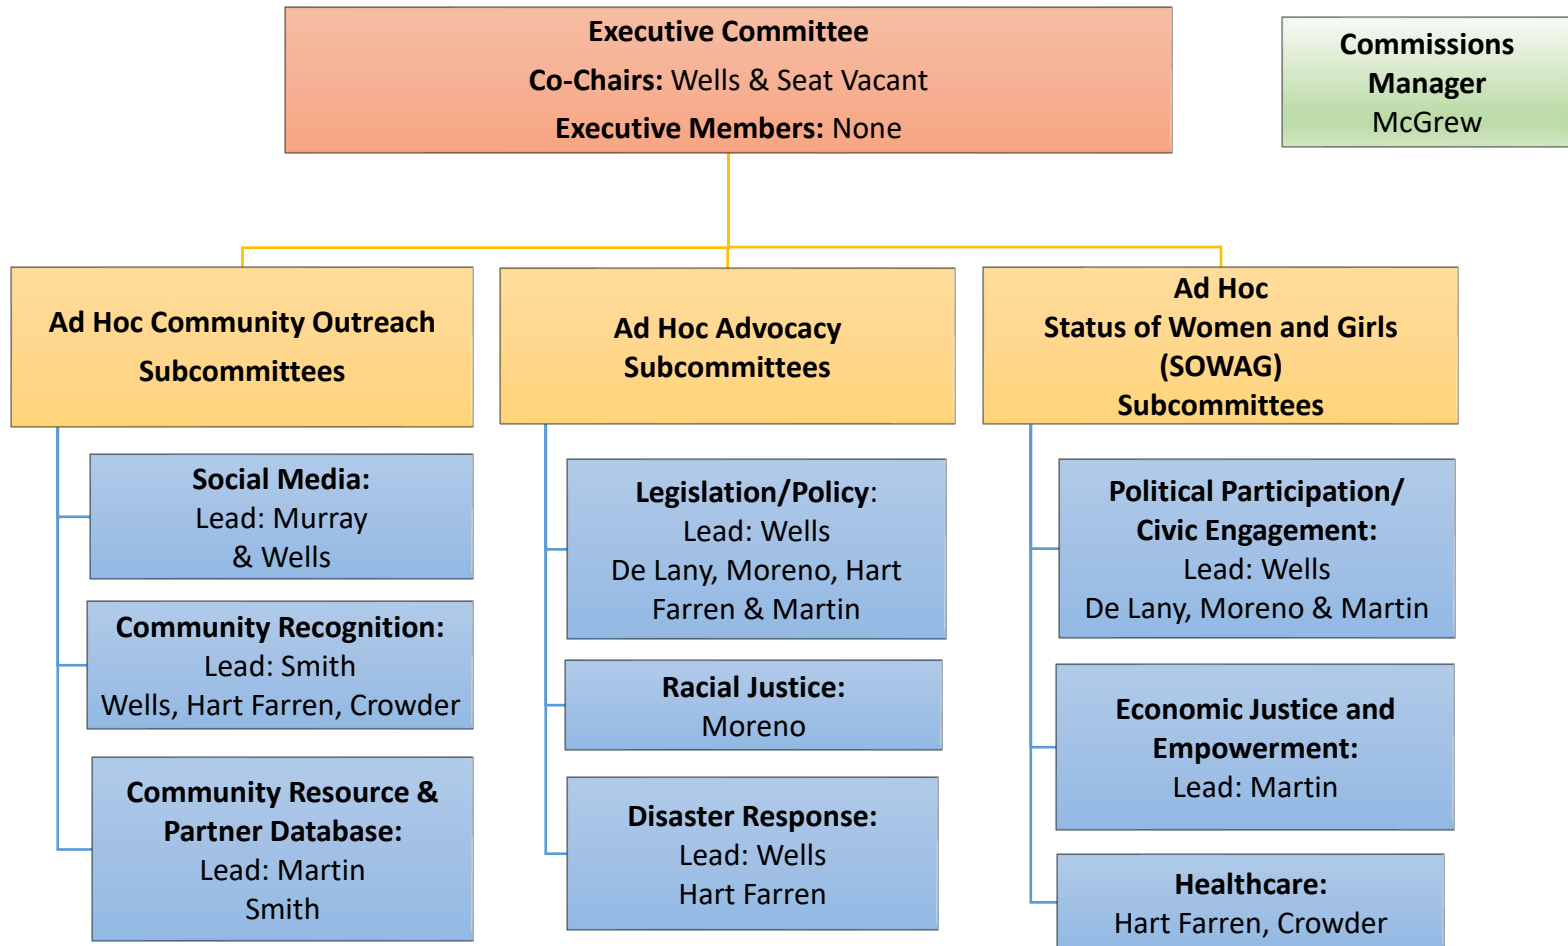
Executive Committee
Co-Chairs: Wells & Seat Vacant
Executive Members: None

Commissions Manager
McGrew

Ad Hoc Community Outreach Subcommittees

Social Media:
Lead: Murray & Wells

Community Recognition:
Lead: Smith
Wells, Hart Farren, Crowder

Community Resource & Partner Database:
Lead: Martin
Smith

Ad Hoc Advocacy Subcommittees

Legislation/Policy:
Lead: Wells
De Lany, Moreno, Hart Farren & Martin

Racial Justice:
Moreno

Disaster Response:
Lead: Wells
Hart Farren

Ad Hoc
Status of Women and Girls
(SOWAG)
Subcommittees

Political Participation/ Civic Engagement:
Lead: Wells
De Lany, Moreno & Martin

Economic Justice and Empowerment:
Lead: Martin

Healthcare:
Hart Farren, Crowder